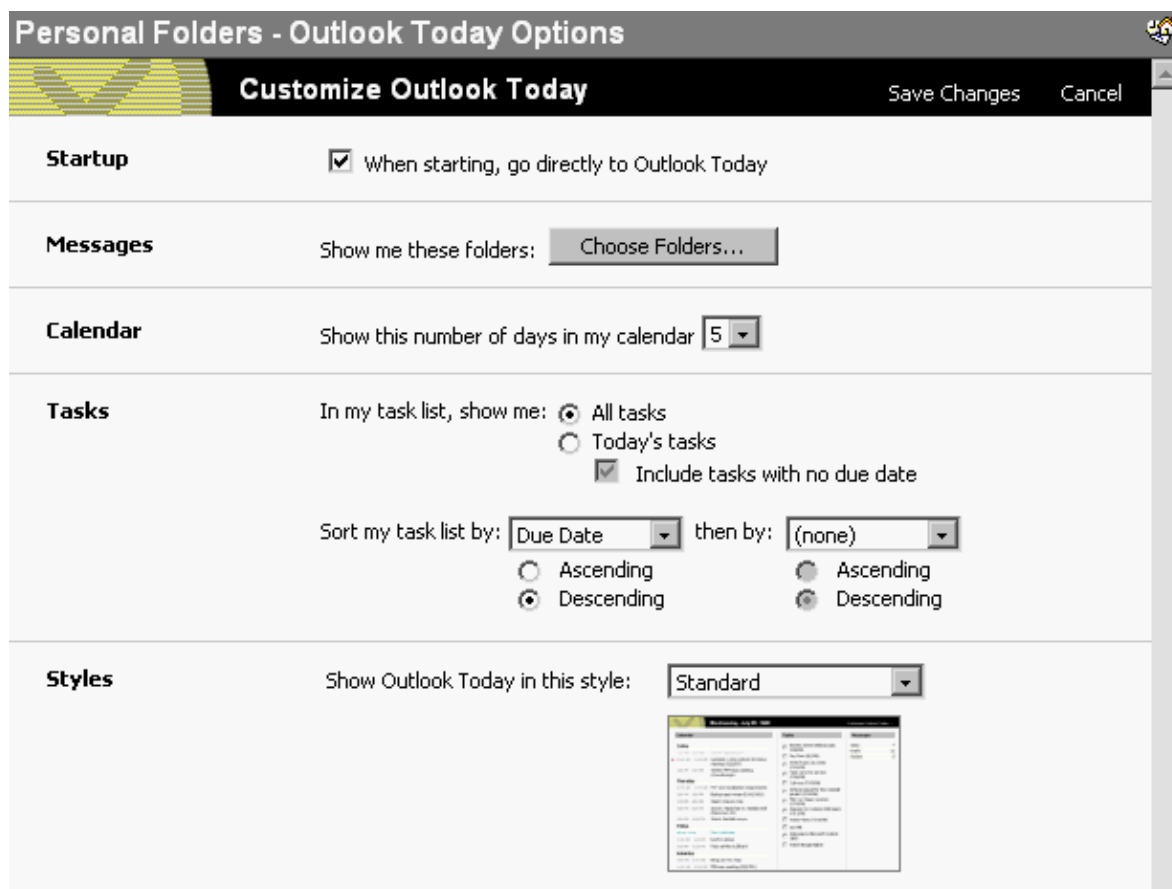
Personal Folders - Outlook Today Options

Customize Outlook Today

Save Changes

Cancel

Startup

When starting, go directly to Outlook Today

Messages

Show me these folders: Choose Folders...

Calendar

Show this number of days in my calendar 5

Tasks

In my task list, show me: All tasks

Today's tasks

Include tasks with no due date

Sort my task list by: Due Date then by: (none)

Ascending

Descending

Ascending

Descending

Styles

Show Outlook Today in this style: Standard

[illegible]